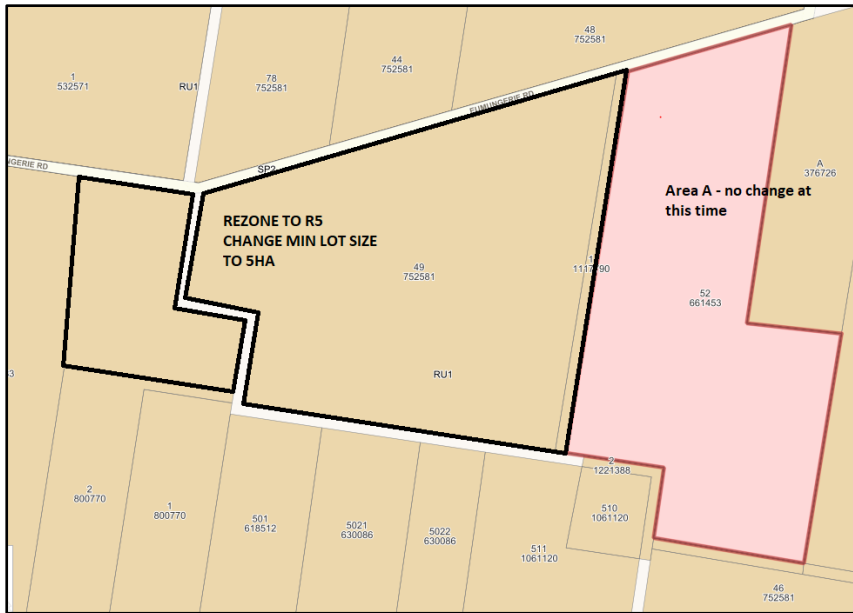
1
532571

RU1

78
752581

44
752581

48
752581

EUMUNGERIE RD

NGERIE RD

SP2

REZONE TO R5
CHANGE MIN LOT SIZE
TO 5HA

49
752581

1
1117190

Area A - no change at this time

A
376726

52
661453

RU1

3

2
800770

1
800770

501
618512

5021
630086

5022
630086

2
1221388

510
1061120

511
1061120

46
752581